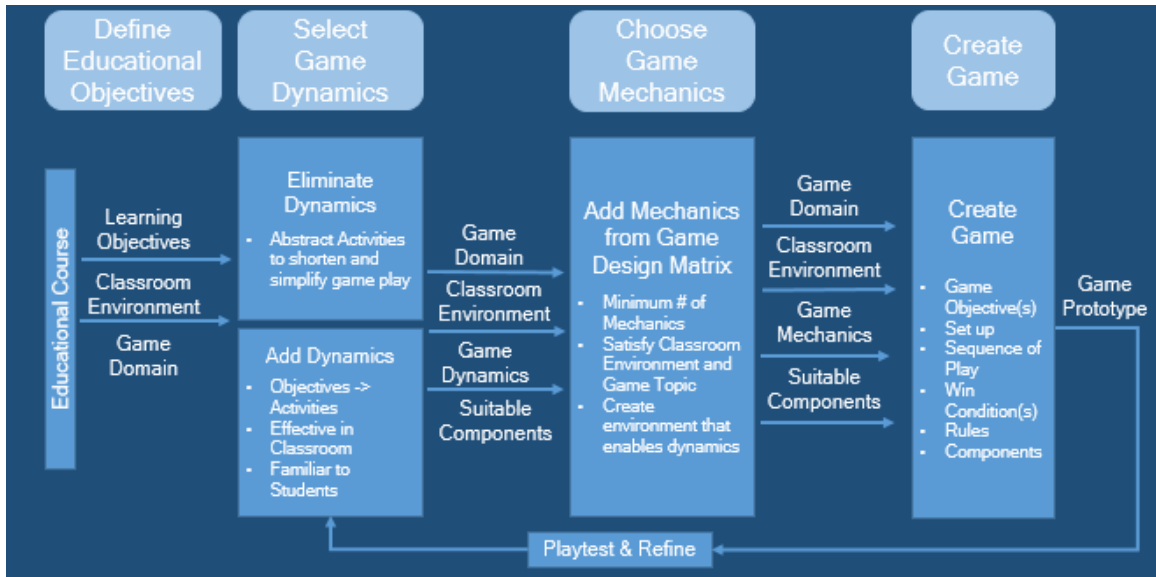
Define Educational Objectives

Select Game Dynamics

Choose Game Mechanics

Create Game

Educational Course

Learning Objectives

Classroom Environment

Game Domain

Eliminate Dynamics

- Abstract Activities to shorten and simplify game play

Add Dynamics

- Objectives -> Activities
- Effective in Classroom
- Familiar to Students

Game Domain

Classroom Environment

Game Dynamics

Suitable Components

Add Mechanics from Game Design Matrix

- Minimum # of Mechanics
- Satisfy Classroom Environment and Game Topic
- Create environment that enables dynamics

Game Domain

Classroom Environment

Game Mechanics

Suitable Components

Create Game

- Game Objective(s)
- Set up
- Sequence of Play
- Win Condition(s)
- Rules
- Components

Game Prototype

Playtest & Refine